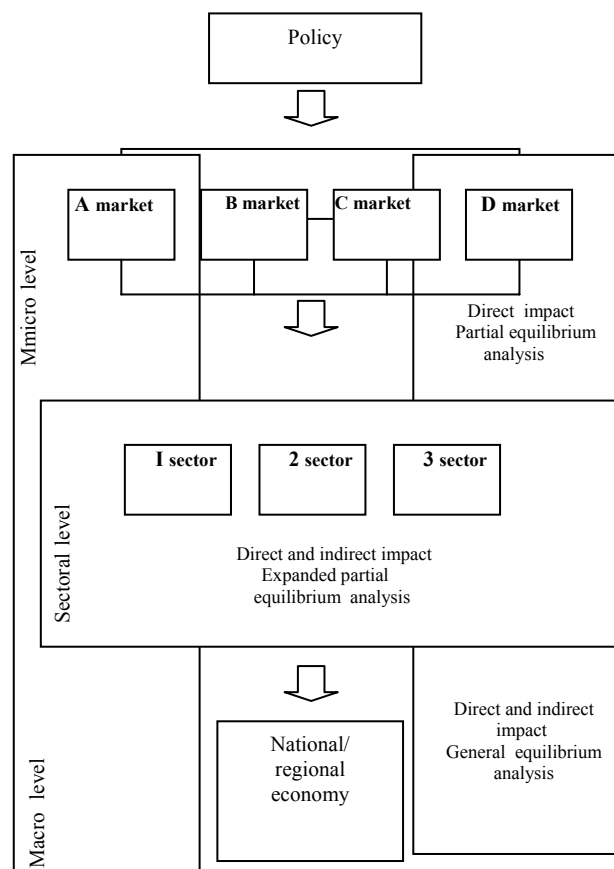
Policy

Mmicro level

A market

B market

C market

D market

Direct impact
Partial equilibrium analysis

Sectoral level

I sector

2 sector

3 sector

Direct and indirect impact
Expanded partial equilibrium analysis

Macro level

National/ regional economy

Direct and indirect impact
General equilibrium analysis